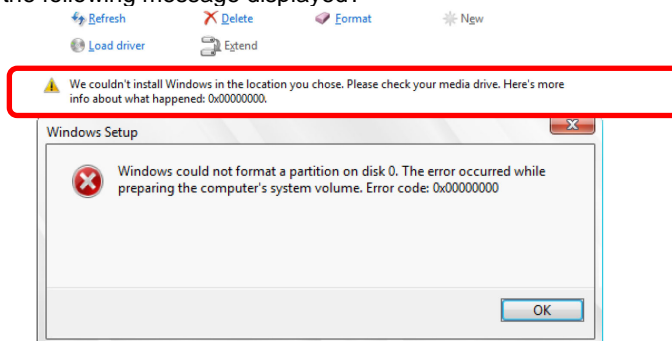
the following message displayed:

Refresh
Delete
Format
New
Load driver
Extend

We couldn't install Windows in the location you chose. Please check your media drive. Here's more info about what happened: 0x00000000.

Windows Setup

Windows could not format a partition on disk 0. The error occurred while preparing the computer's system volume. Error code: 0x00000000

OK